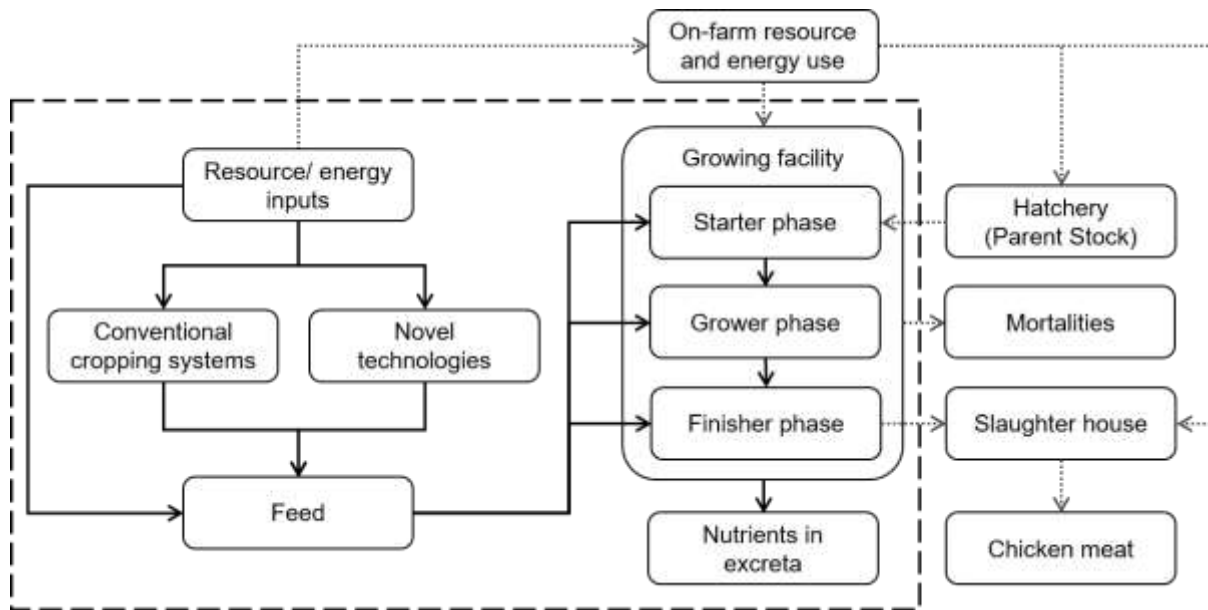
On-farm resource and energy use

Resource/ energy inputs

Conventional cropping systems

Novel technologies

Feed

Growing facility

Starter phase

Grower phase

Finisher phase

Nutrients in excreta

Hatchery (Parent Stock)

Mortalities

Slaughter house

Chicken meat